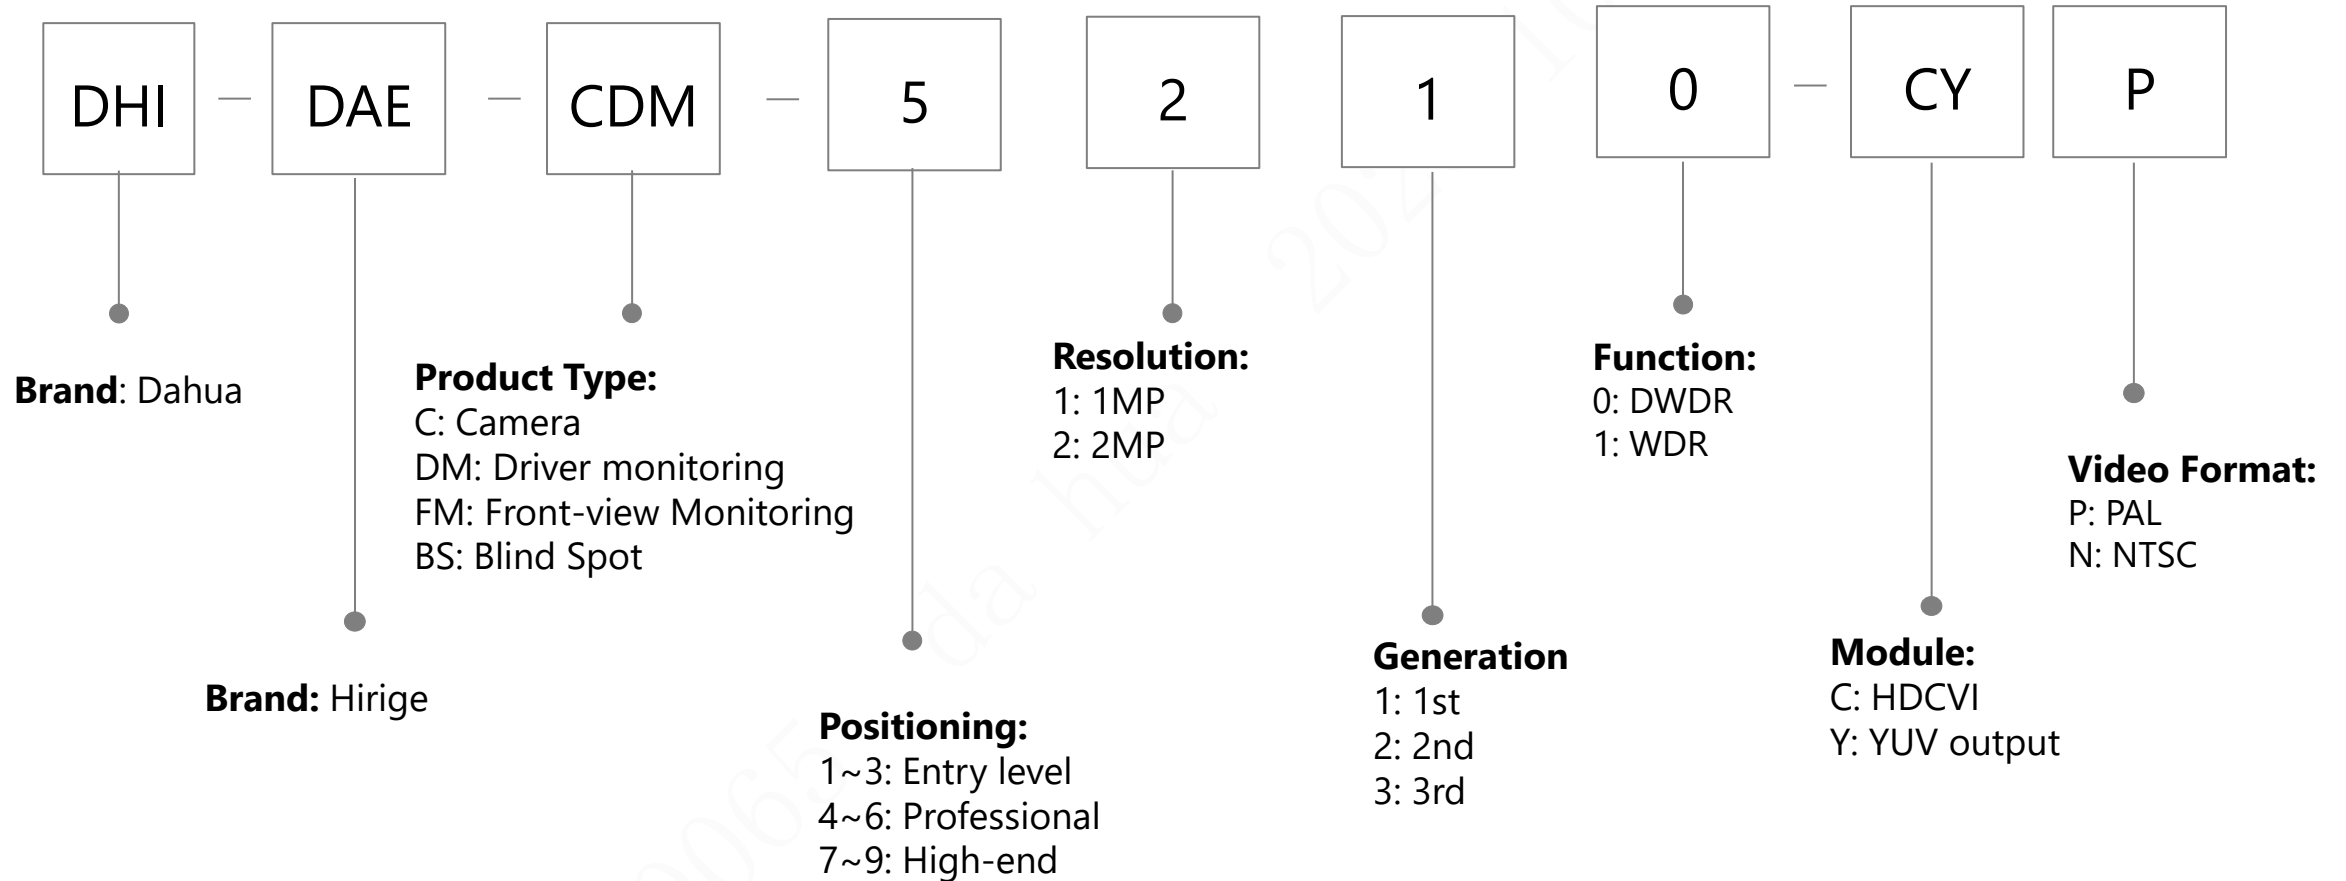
DHI — DAE — CDM — 5 2 1 0 — CY P

Brand: Dahua

Brand: Hirige

Product Type:
C: Camera
DM: Driver monitoring
FM: Front-view Monitoring
BS: Blind Spot

Positioning:
1~3: Entry level
4~6: Professional
7~9: High-end

Resolution:
1: 1MP
2: 2MP

Generation
1: 1st
2: 2nd
3: 3rd

Function:
0: DWDR
1: WDR

Module:
C: HDCVI
Y: YUV output

Video Format:
P: PAL
N: NTSC